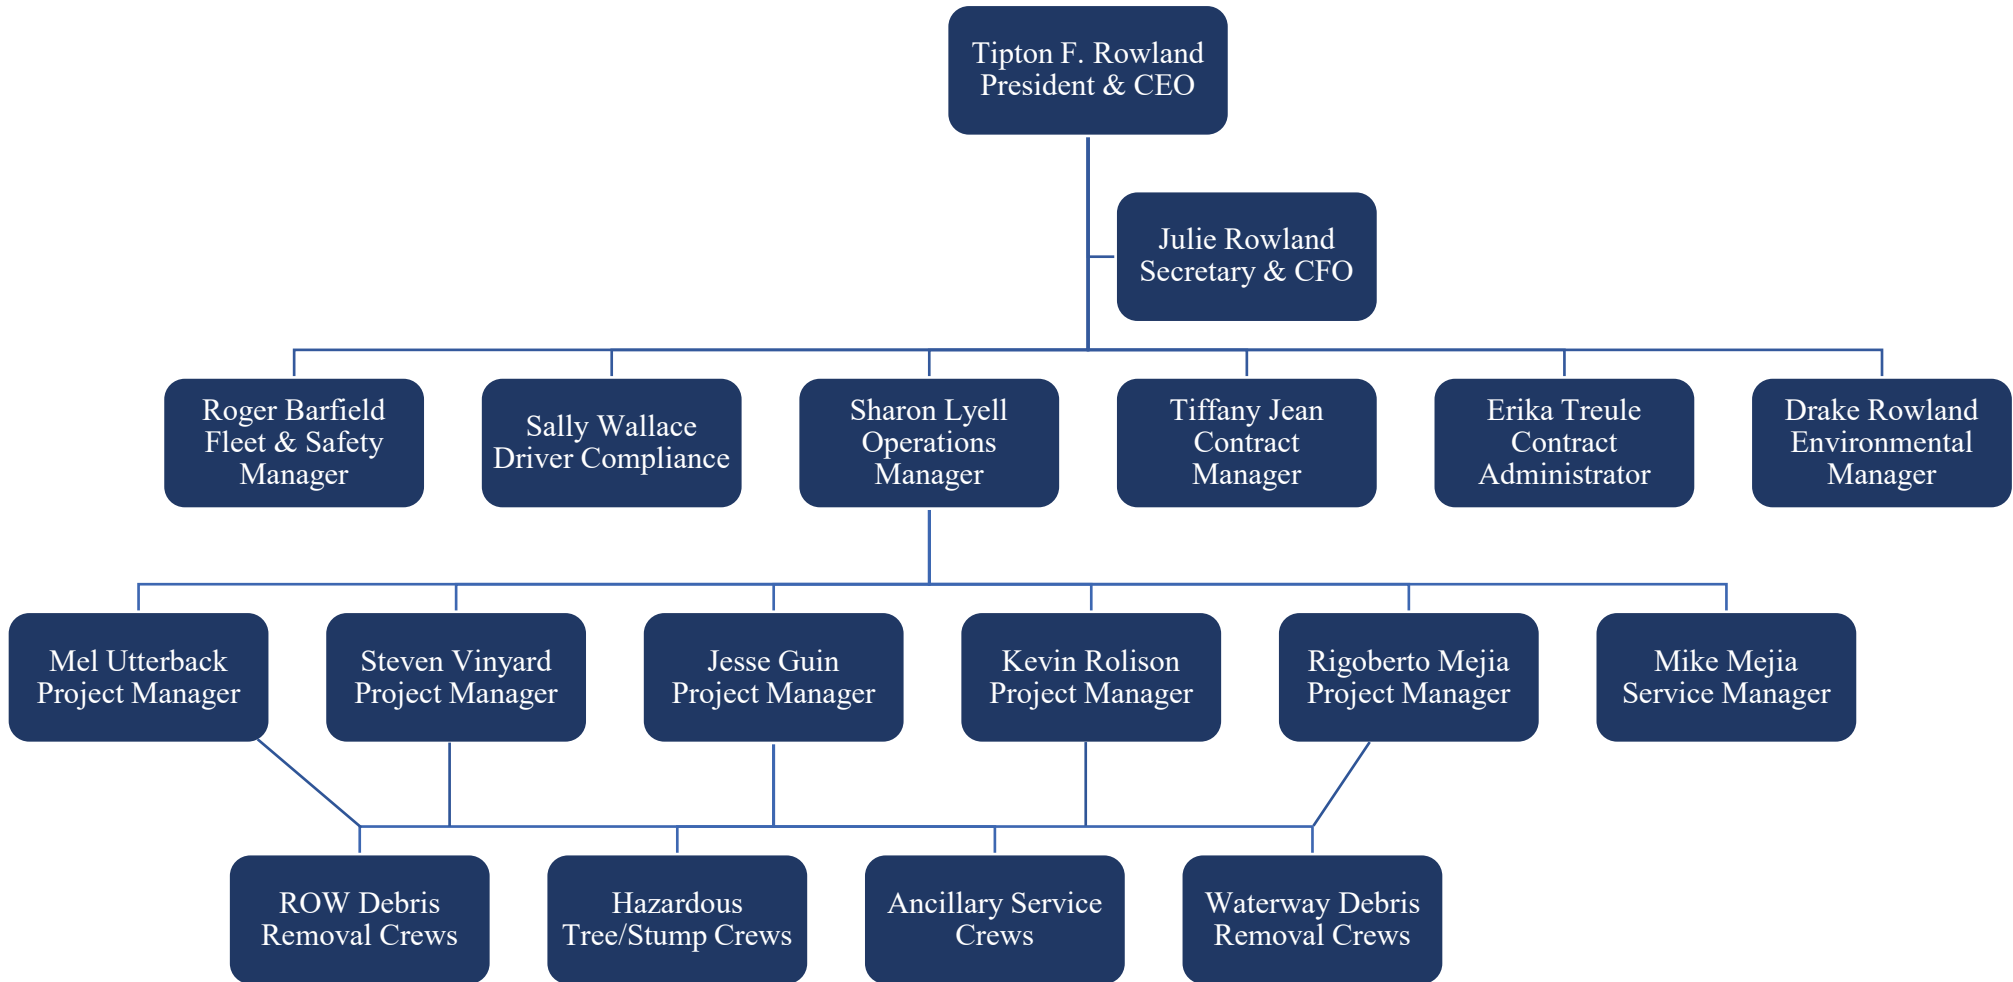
Tipton F. Rowland
President & CEO

Julie Rowland
Secretary & CFO

Roger Barfield
Fleet & Safety
Manager

Sally Wallace
Driver Compliance

Sharon Lyell
Operations
Manager

Tiffany Jean
Contract
Manager

Erika Treule
Contract
Administrator

Drake Rowland
Environmental
Manager

Mel Utterback
Project Manager

Steven Vinyard
Project Manager

Jesse Guin
Project Manager

Kevin Rolison
Project Manager

Rigoberto Mejia
Project Manager

Mike Mejia
Service Manager

ROW Debris
Removal Crews

Hazardous
Tree/Stump Crews

Ancillary Service
Crews

Waterway Debris
Removal Crews